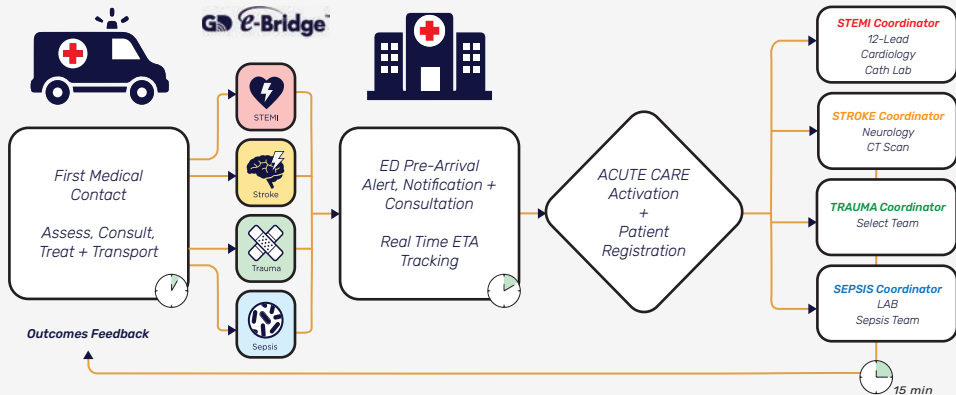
GO e-Bridge™

First Medical Contact

Assess, Consult, Treat + Transport

STEMI

Stroke

Trauma

Sepsis

ED Pre-Arrival Alert, Notification + Consultation

Real Time ETA Tracking

ACUTE CARE Activation + Patient Registration

STEMI Coordinator
12-Lead
Cardiology
Cath Lab

STROKE Coordinator
Neurology
CT Scan

TRAUMA Coordinator
Select Team

SEPSIS Coordinator
LAB
Sepsis Team

Outcomes Feedback

15 min